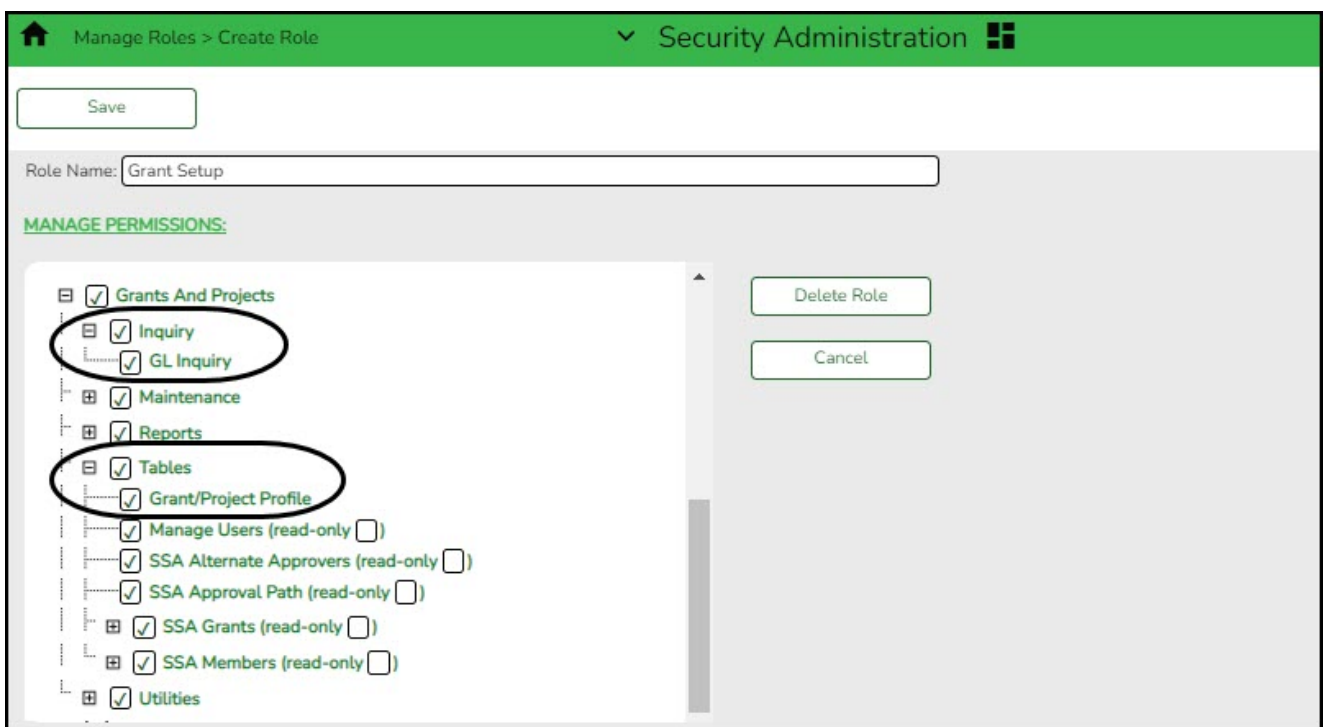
Manage Roles > Create Role

Security Administration

Save

Role Name: Grant Setup

MANAGE PERMISSIONS:

Grants And Projects
Inquiry
GL Inquiry
Maintenance
Reports
Tables
Grant/Project Profile
Manage Users (read-only )
SSA Alternate Approvers (read-only )
SSA Approval Path (read-only )
SSA Grants (read-only )
SSA Members (read-only )
Utilities

Delete Role

Cancel